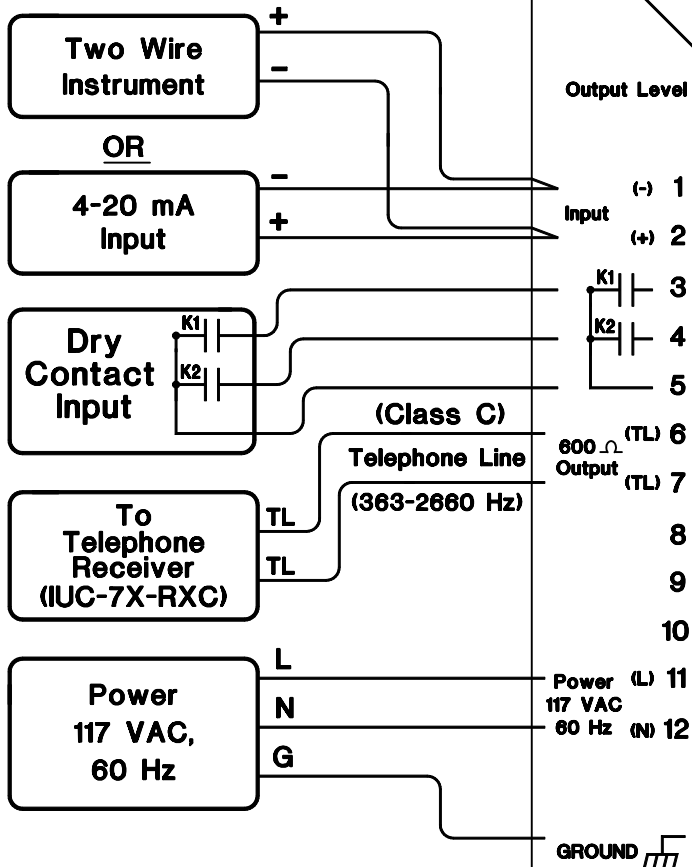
Two Wire Instrument

+

–

OR

4-20 mA Input

–

+

Dry Contact Input

K1

K2

To Telephone Receiver (IUC-7X-RXC)

TL

TL

Power 117 VAC, 60 Hz

L

N

G

(Class C)

Telephone Line

(363-2660 Hz)

Output Level

Input

(-) 1

(+) 2

K1

3

K2

4

5

600 $\Omega$ Output

(TL) 6

(TL) 7

8

9

10

Power 117 VAC 60 Hz

(L) 11

(N) 12

GROUND